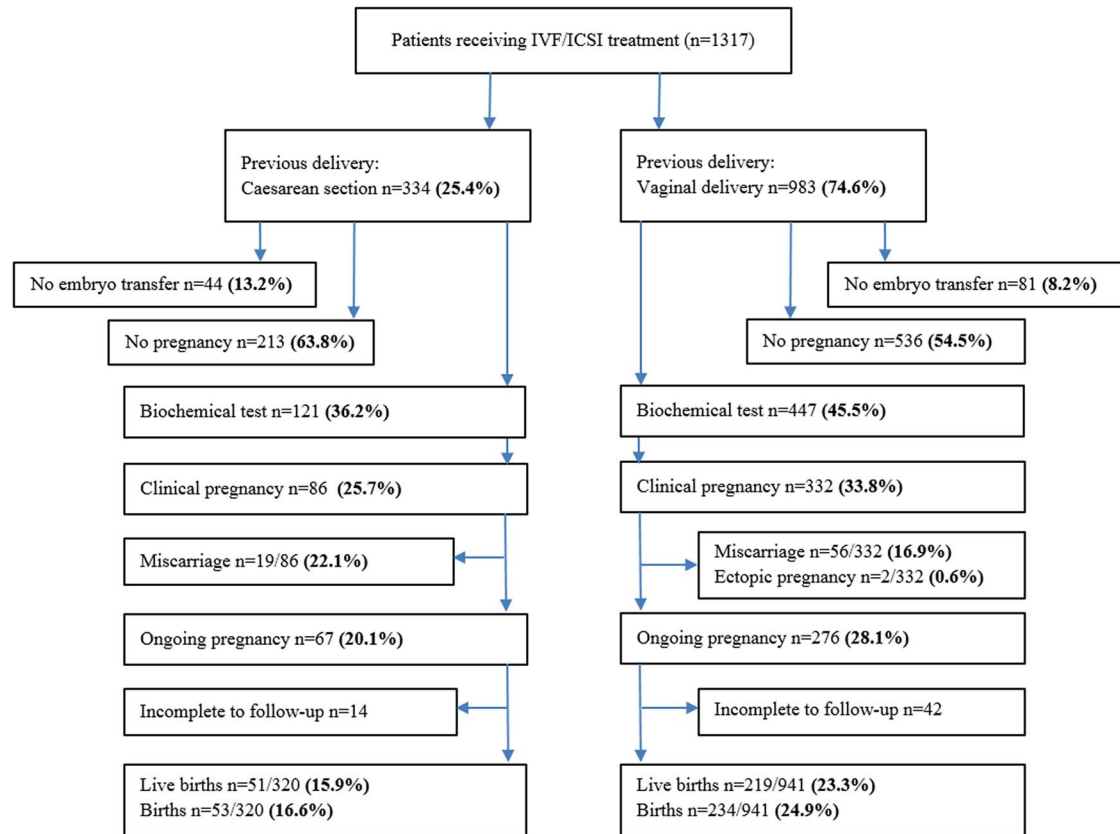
Patients receiving IVF/ICSI treatment (n=1317)

Previous delivery:
Caesarean section n=334 **(25.4%)**

Previous delivery:
Vaginal delivery n=983 **(74.6%)**

No embryo transfer n=44 **(13.2%)**

No embryo transfer n=81 **(8.2%)**

No pregnancy n=213 **(63.8%)**

No pregnancy n=536 **(54.5%)**

Biochemical test n=121 **(36.2%)**

Biochemical test n=447 **(45.5%)**

Clinical pregnancy n=86 **(25.7%)**

Clinical pregnancy n=332 **(33.8%)**

Miscarriage n=19/86 **(22.1%)**

Miscarriage n=56/332 **(16.9%)**
Ectopic pregnancy n=2/332 **(0.6%)**

Ongoing pregnancy n=67 **(20.1%)**

Ongoing pregnancy n=276 **(28.1%)**

Incomplete to follow-up n=14

Incomplete to follow-up n=42

Live births n=51/320 **(15.9%)**
Births n=53/320 **(16.6%)**

Live births n=219/941 **(23.3%)**
Births n=234/941 **(24.9%)**